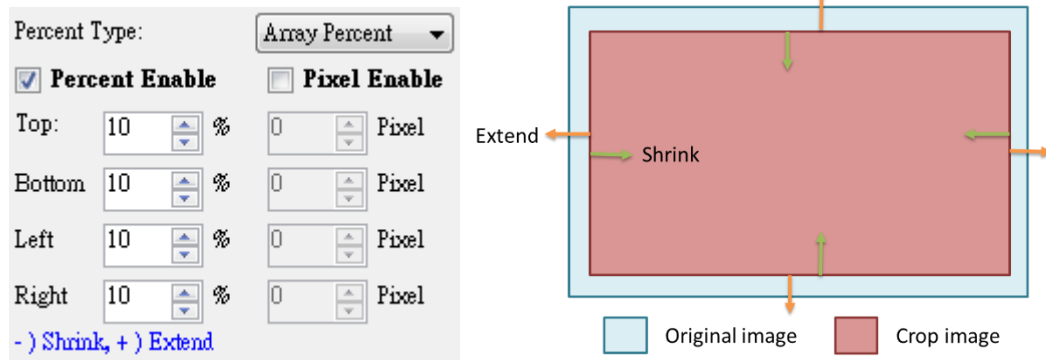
Percent Type: Array Percent

Percent Enable Pixel Enable

| | | | | |
|---|---|---|---|---|
| Top: | 10 | % | 0 | Pixel |
| Bottom | 10 | % | 0 | Pixel |
| Left | 10 | % | 0 | Pixel |
| Right | 10 | % | 0 | Pixel |

- ) Shrink, + ) Extend

Extend

Shrink

Original image

Crop image